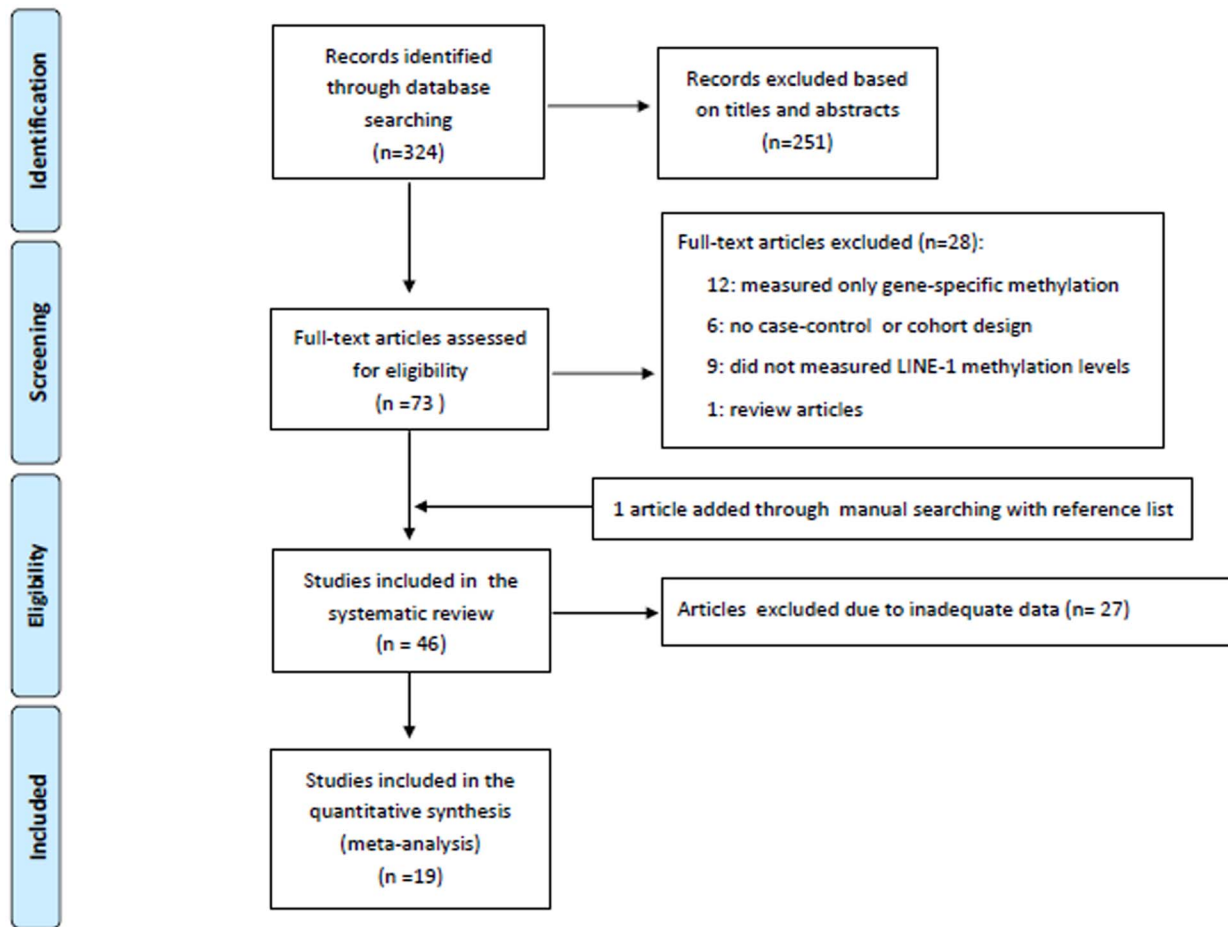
Identification

Records identified through database searching (n=324)

Records excluded based on titles and abstracts (n=251)

Screening

Full-text articles excluded (n=28):

12: measured only gene-specific methylation

6: no case-control or cohort design

9: did not measured LINE-1 methylation levels

1: review articles

Full-text articles assessed for eligibility (n =73 )

1 article added through manual searching with reference list

Eligibility

Studies included in the systematic review (n = 46)

Articles excluded due to inadequate data (n= 27)

Included

Studies included in the quantitative synthesis (meta-analysis) (n =19)